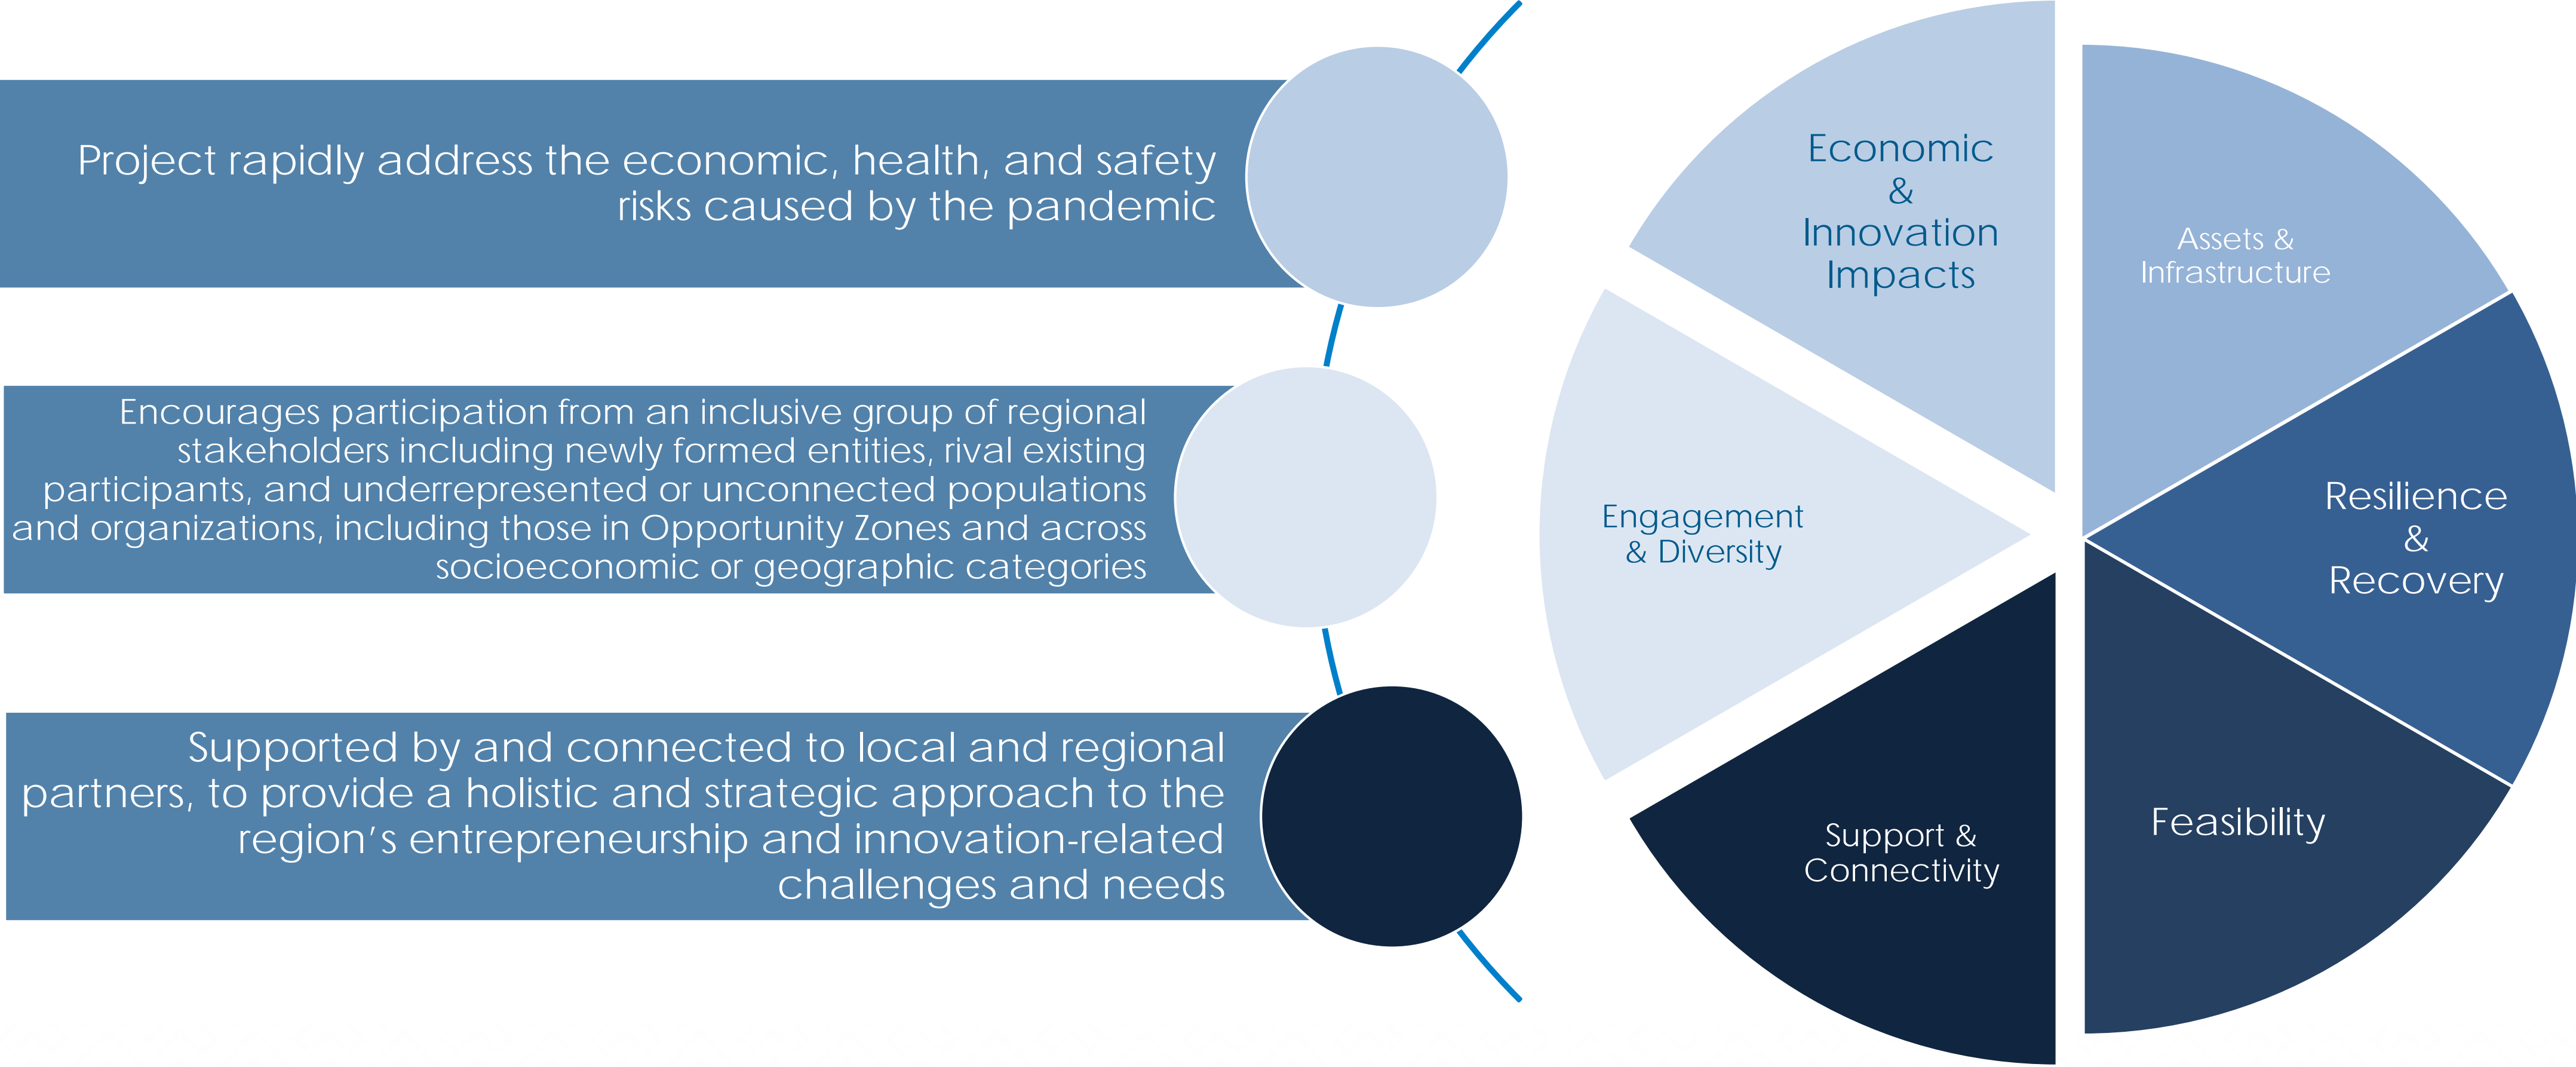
Project rapidly address the economic, health, and safety risks caused by the pandemic

Encourages participation from an inclusive group of regional stakeholders including newly formed entities, rival existing participants, and underrepresented or unconnected populations and organizations, including those in Opportunity Zones and across socioeconomic or geographic categories

Supported by and connected to local and regional partners, to provide a holistic and strategic approach to the region's entrepreneurship and innovation-related challenges and needs

Economic & Innovation Impacts

Assets & Infrastructure

Resilience & Recovery

Feasibility

Support & Connectivity

Engagement & Diversity